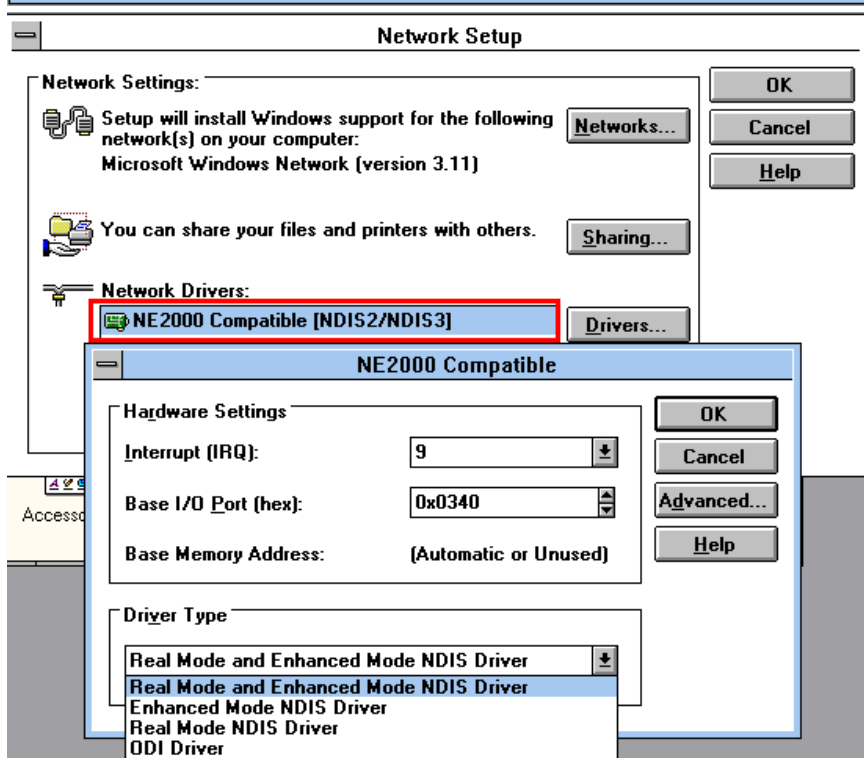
Network Setup

Network Settings:

Setup will install Windows support for the following network(s) on your computer:

Microsoft Windows Network (version 3.11)

Networks...

You can share your files and printers with others.

Sharing...

Network Drivers:

NE2000 Compatible [NDIS2/NDIS3]

Drivers...

OK

Cancel

Help

Accesso

NE2000 Compatible

Hardware Settings

Interrupt (IRQ): 9

Base I/O Port (hex): 0x0340

Base Memory Address: (Automatic or Unused)

OK

Cancel

Advanced...

Help

Driver Type

Real Mode and Enhanced Mode NDIS Driver

Real Mode and Enhanced Mode NDIS Driver
Enhanced Mode NDIS Driver
Real Mode NDIS Driver
ODI Driver